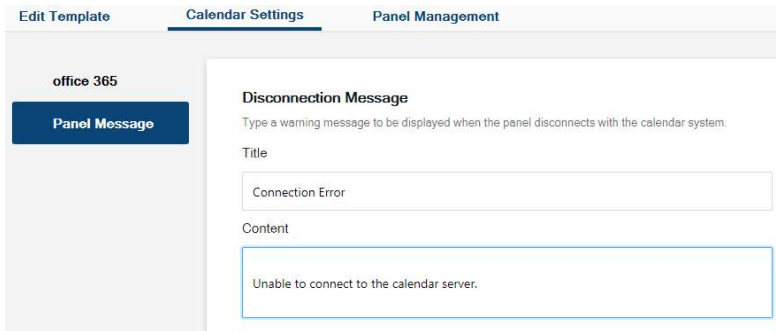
Edit Template
Calendar Settings
Panel Management

office 365
Panel Message

Disconnection Message
Type a warning message to be displayed when the panel disconnects with the calendar system.
Title
Connection Error
Content
Unable to connect to the calendar server.